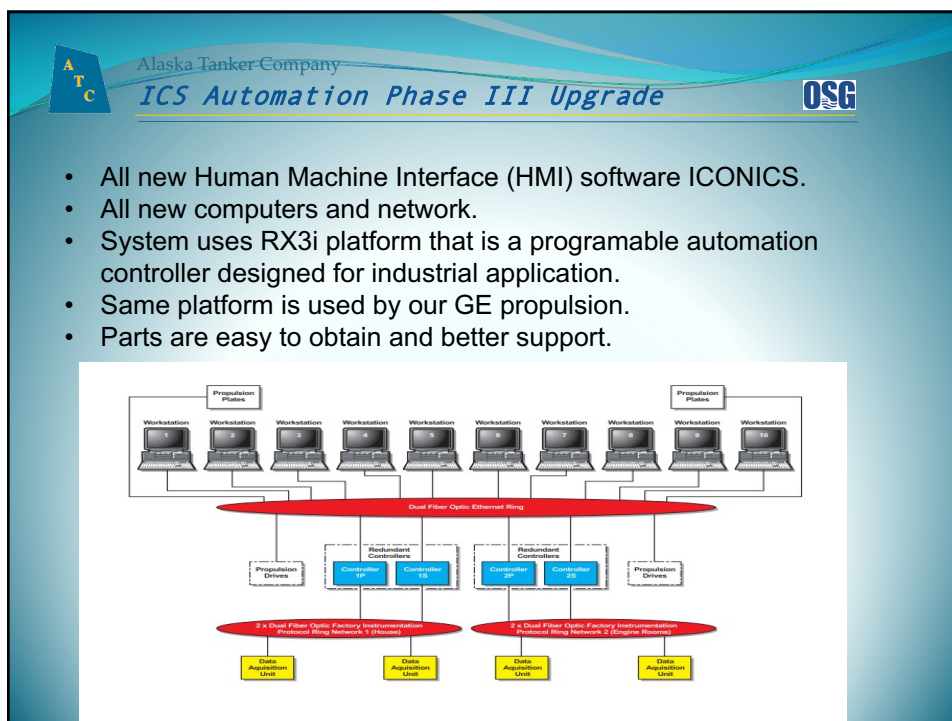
A T C

Alaska Tanker Company

ICS Automation Phase III Upgrade

OSG

- All new Human Machine Interface (HMI) software ICONICS.
- All new computers and network.
- System uses RX3i platform that is a programable automation controller designed for industrial application.
- Same platform is used by our GE propulsion.
- Parts are easy to obtain and better support.

Propulsion Plates

Propulsion Plates

Workstation 1

Workstation 2

Workstation 3

Workstation 4

Workstation 5

Workstation 6

Workstation 7

Workstation 8

Workstation 9

Workstation 10

Dual Fiber Optic Ethernet Ring

Propulsion Drives

Redundant Controllers

Controller 1P

Controller 1S

Redundant Controllers

Controller 2P

Controller 2S

Propulsion Drives

2 x Dual Fiber Optic Factory Instrumentation Protocol Ring Network 1 (House)

2 x Dual Fiber Optic Factory Instrumentation Protocol Ring Network 2 (Engine Rooms)

Data Aquisition Unit

Data Aquisition Unit

Data Aquisition Unit

Data Aquisition Unit